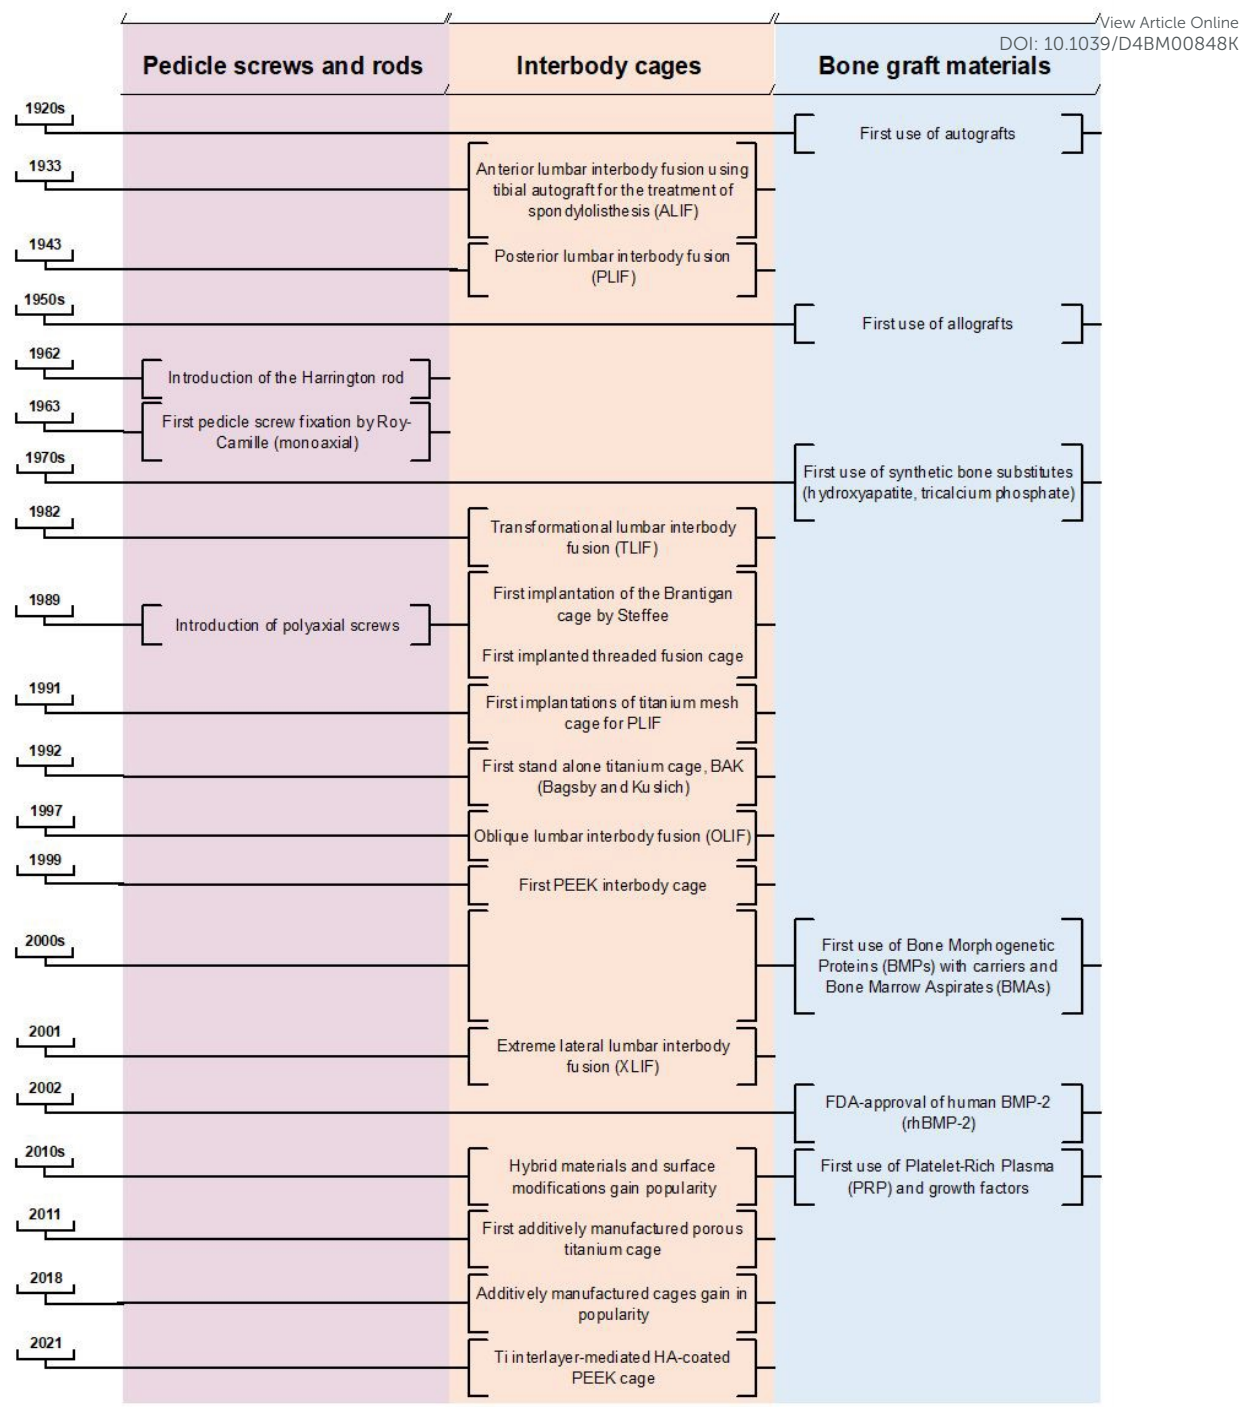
View Article Online
DOI: 10.1039/D4BM00848K

| | Pedicle screws and rods | Interbody cages | Bone graft materials |
|---|---|---|---|
| 1920s | | | First use of autografts |
| 1933 | | Anterior lumbar interbody fusion using tibial autograft for the treatment of spondylolisthesis (ALIF) | |
| 1943 | | Posterior lumbar interbody fusion (PLIF) | |
| 1950s | | | First use of allografts |
| 1962 | Introduction of the Harrington rod | | |
| 1963 | First pedicle screw fixation by Roy-Camille (monoaxial) | | |
| 1970s | | | First use of synthetic bone substitutes (hydroxyapatite, tricalcium phosphate) |
| 1982 | | Transformational lumbar interbody fusion (TLIF) | |
| 1989 | Introduction of polyaxial screws | First implantation of the Brantigan cage by Steffee First implanted threaded fusion cage | |
| 1991 | | First implantations of titanium mesh cage for PLIF | |
| 1992 | | First stand alone titanium cage, BAK (Bagsby and Kuslich) | |
| 1997 | | Oblique lumbar interbody fusion (OLIF) | |
| 1999 | | First PEEK interbody cage | |
| 2000s | | | First use of Bone Morphogenetic Proteins (BMPs) with carriers and Bone Marrow Aspirates (BMAs) |
| 2001 | | Extreme lateral lumbar interbody fusion (XLIF) | |
| 2002 | | | FDA-approval of human BMP-2 (rhBMP-2) |
| 2010s | | Hybrid materials and surface modifications gain popularity | First use of Platelet-Rich Plasma (PRP) and growth factors |
| 2011 | | First additively manufactured porous titanium cage | |
| 2018 | | Additively manufactured cages gain in popularity | |
| 2021 | | Ti interlayer-mediated HA-coated PEEK cage | |